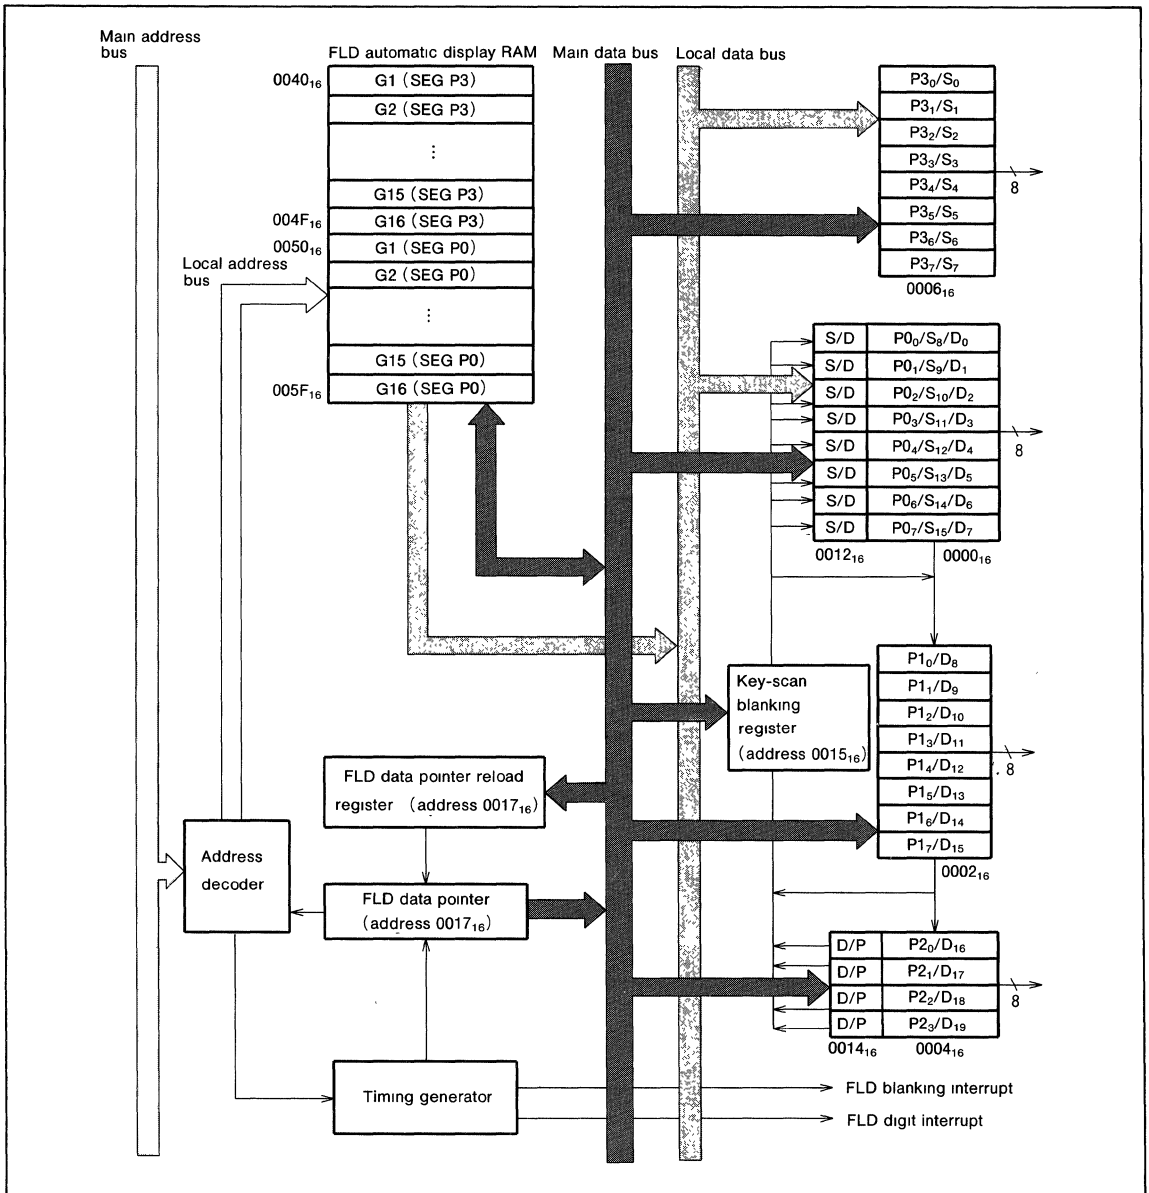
Main address bus

FLD automatic display RAM

Main data bus

Local data bus

$0040_{16}$ G1 (SEG P3)
G2 (SEG P3)
⋮
G15 (SEG P3)
$004F_{16}$ G16 (SEG P3)
$0050_{16}$ G1 (SEG P0)
G2 (SEG P0)
⋮
G15 (SEG P0)
$005F_{16}$ G16 (SEG P0)

Local address bus

$P3_0/S_0$
$P3_1/S_1$
$P3_2/S_2$
$P3_3/S_3$
$P3_4/S_4$
$P3_5/S_5$
$P3_6/S_6$
$P3_7/S_7$
$0006_{16}$
8

| S/D | $P0_0/S_8/D_0$ |
|---|---|
| S/D | $P0_1/S_9/D_1$ |
| S/D | $P0_2/S_{10}/D_2$ |
| S/D | $P0_3/S_{11}/D_3$ |
| S/D | $P0_4/S_{12}/D_4$ |
| S/D | $P0_5/S_{13}/D_5$ |
| S/D | $P0_6/S_{14}/D_6$ |
| S/D | $P0_7/S_{15}/D_7$ |

$0012_{16}$ $0000_{16}$
8

Key-scan blanking register (address $0015_{16}$)

$P1_0/D_8$
$P1_1/D_9$
$P1_2/D_{10}$
$P1_3/D_{11}$
$P1_4/D_{12}$
$P1_5/D_{13}$
$P1_6/D_{14}$
$P1_7/D_{15}$
$0002_{16}$
8

FLD data pointer reload register (address $0017_{16}$)

Address decoder

FLD data pointer (address $0017_{16}$)

| D/P | $P2_0/D_{16}$ |
|---|---|
| D/P | $P2_1/D_{17}$ |
| D/P | $P2_2/D_{18}$ |
| D/P | $P2_3/D_{19}$ |

$0014_{16}$ $0004_{16}$
8

Timing generator

FLD blanking interrupt

FLD digit interrupt